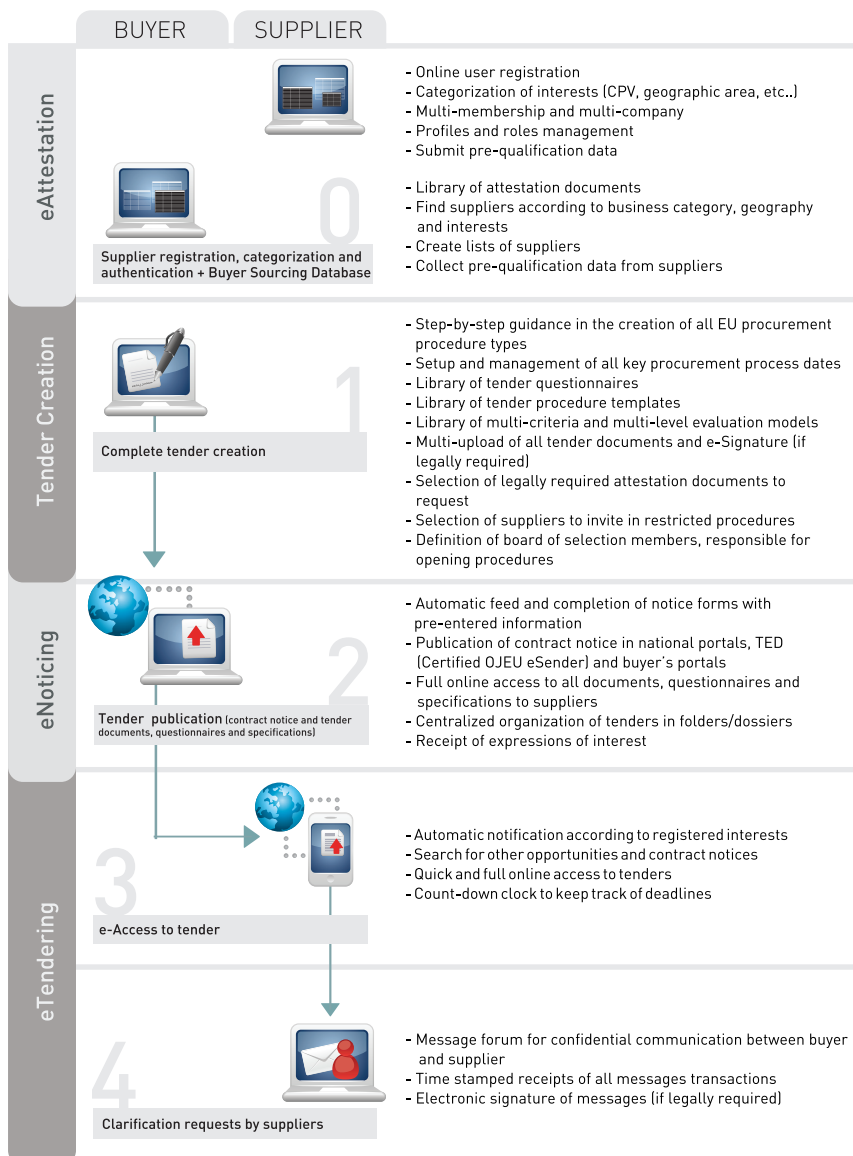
BUYER SUPPLIER

eAttestation

- Online user registration
- Categorization of interests (CPV, geographic area, etc..)
- Multi-membership and multi-company
- Profiles and roles management
- Submit pre-qualification data

0

- Library of attestation documents
- Find suppliers according to business category, geography and interests
- Create lists of suppliers
- Collect pre-qualification data from suppliers

Supplier registration, categorization and authentication + Buyer Sourcing Database

Tender Creation

1

Complete tender creation

- Step-by-step guidance in the creation of all EU procurement procedure types
- Setup and management of all key procurement process dates
- Library of tender questionnaires
- Library of tender procedure templates
- Library of multi-criteria and multi-level evaluation models
- Multi-upload of all tender documents and e-Signature (if legally required)
- Selection of legally required attestation documents to request
- Selection of suppliers to invite in restricted procedures
- Definition of board of selection members, responsible for opening procedures

eNoticing

2

Tender publication (contract notice and tender documents, questionnaires and specifications)

- Automatic feed and completion of notice forms with pre-entered information
- Publication of contract notice in national portals, TED (Certified OJEU eSender) and buyer's portals
- Full online access to all documents, questionnaires and specifications to suppliers
- Centralized organization of tenders in folders/dossiers
- Receipt of expressions of interest

eTendering

- Automatic notification according to registered interests
- Search for other opportunities and contract notices
- Quick and full online access to tenders
- Count-down clock to keep track of deadlines

3

e-Access to tender

4

- Message forum for confidential communication between buyer and supplier
- Time stamped receipts of all messages transactions
- Electronic signature of messages (if legally required)

Clarification requests by suppliers